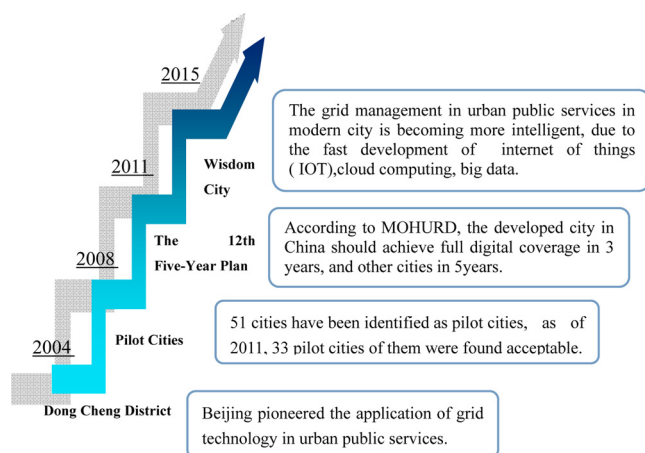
2015

2011

Wisdom City

The grid management in urban public services in modern city is becoming more intelligent, due to the fast development of internet of things ( IOT),cloud computing, big data.

2008

The 12th Five-Year Plan

According to MOHURD, the developed city in China should achieve full digital coverage in 3 years, and other cities in 5years.

2004

Pilot Cities

51 cities have been identified as pilot cities, as of 2011, 33 pilot cities of them were found acceptable.

Dong Cheng District

Beijing pioneered the application of grid technology in urban public services.